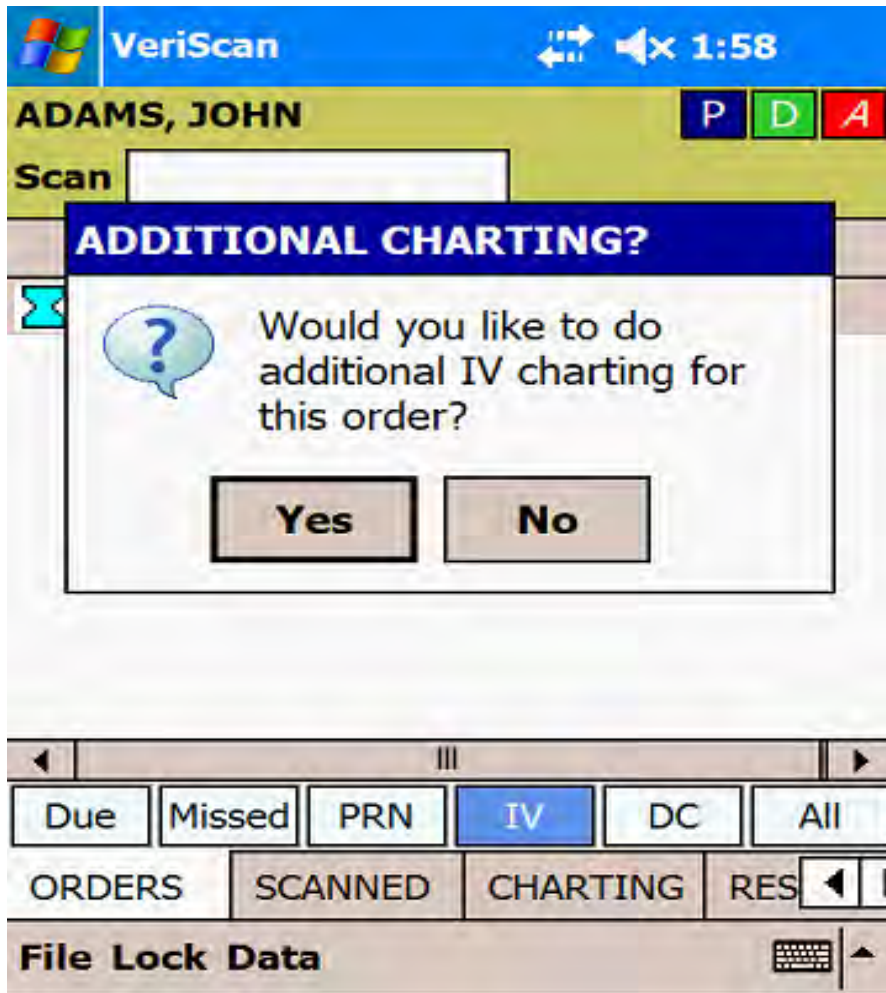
VeriScan 1:58

ADAMS, JOHN
P D A

Scan

ADDITIONAL CHARTING?

Would you like to do additional IV charting for this order?

Yes
No

Due
Missed
PRN
IV
DC
All

ORDERS
SCANNED
CHARTING
RES

File Lock Data